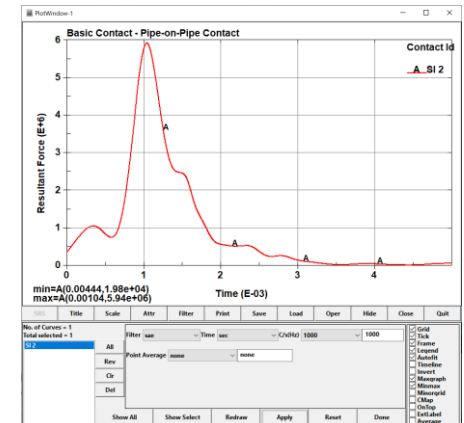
PlotWindow-1

Basic Contact - Pipe-on-Pipe Contact

Contact Id

A SI 2

Resultant Force (E+6)

6
5
4
3
2
1
0

A
A
A
A

0
1
2
3
4

Time (E-03)

min=A(0.00444,1.98e+04)
max=A(0.00104,5.94e+06)

SRS | Title | Scale | Attr | Filter | Print | Save | Load | Oper | Hide | Close | Quit

No. of Curves = 1
Total selected = 1

SI 2

All
Rev
Clr
Del

Filter sae
Time sec
C/s(Hz) 1000
1000

Point Average none
none

Grid
Tick
Frame
Legend
Autofit
Timeline
Invert
Maxgraph
Minmax
Minorgrid
CMap
OnTop
TxtLabel
Average

Show All | Show Select | Redraw | Apply | Reset | Done